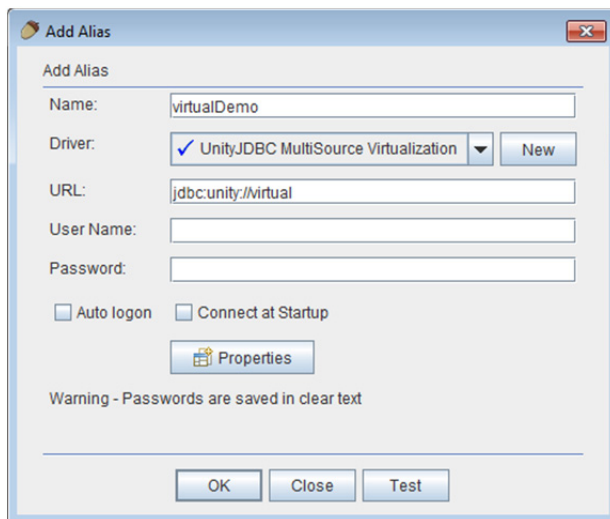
Add Alias

Add Alias

Name: virtualDemo

Driver: ✓ UnityJDBC MultiSource Virtualization New

URL: jdbc:unity://virtual

User Name:

Password:

Auto logon Connect at Startup

Properties

Warning - Passwords are saved in clear text

OK Close Test